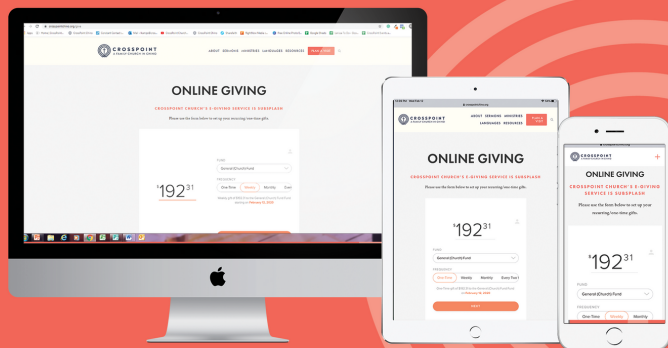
CROSSPOINT
A FAMILY CHURCH IN OXFORD

ABOUT SERMONS MINISTRIES LANGUAGES RESOURCES

ONLINE GIVING

CROSSPOINT CHURCH'S E-GIVING SERVICE IS SUBSPLASH

Please use the form below to set up your recurring/one-time gifts.

$192^{31}$

FUND
General (Church) Fund

FREQUENCY
One Time Weekly Monthly Every Two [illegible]

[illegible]

CROSSPOINT
A FAMILY CHURCH IN OXFORD

ABOUT SERMONS MINISTRIES LANGUAGES RESOURCES

ONLINE GIVING

CROSSPOINT CHURCH'S E-GIVING SERVICE IS SUBSPLASH

Please use the form below to set up your recurring/one-time gifts.

$192^{31}$

FUND
General (Church) Fund

FREQUENCY
One Time Weekly Monthly Every Two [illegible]

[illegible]

CROSSPOINT

ONLINE GIVING

CROSSPOINT CHURCH'S E-GIVING SERVICE IS SUBSPLASH

Please use the form below to set up your recurring/one-time gifts.

$192^{31}$

FUND
General (Church) Fund

FREQUENCY
One Time Weekly Monthly